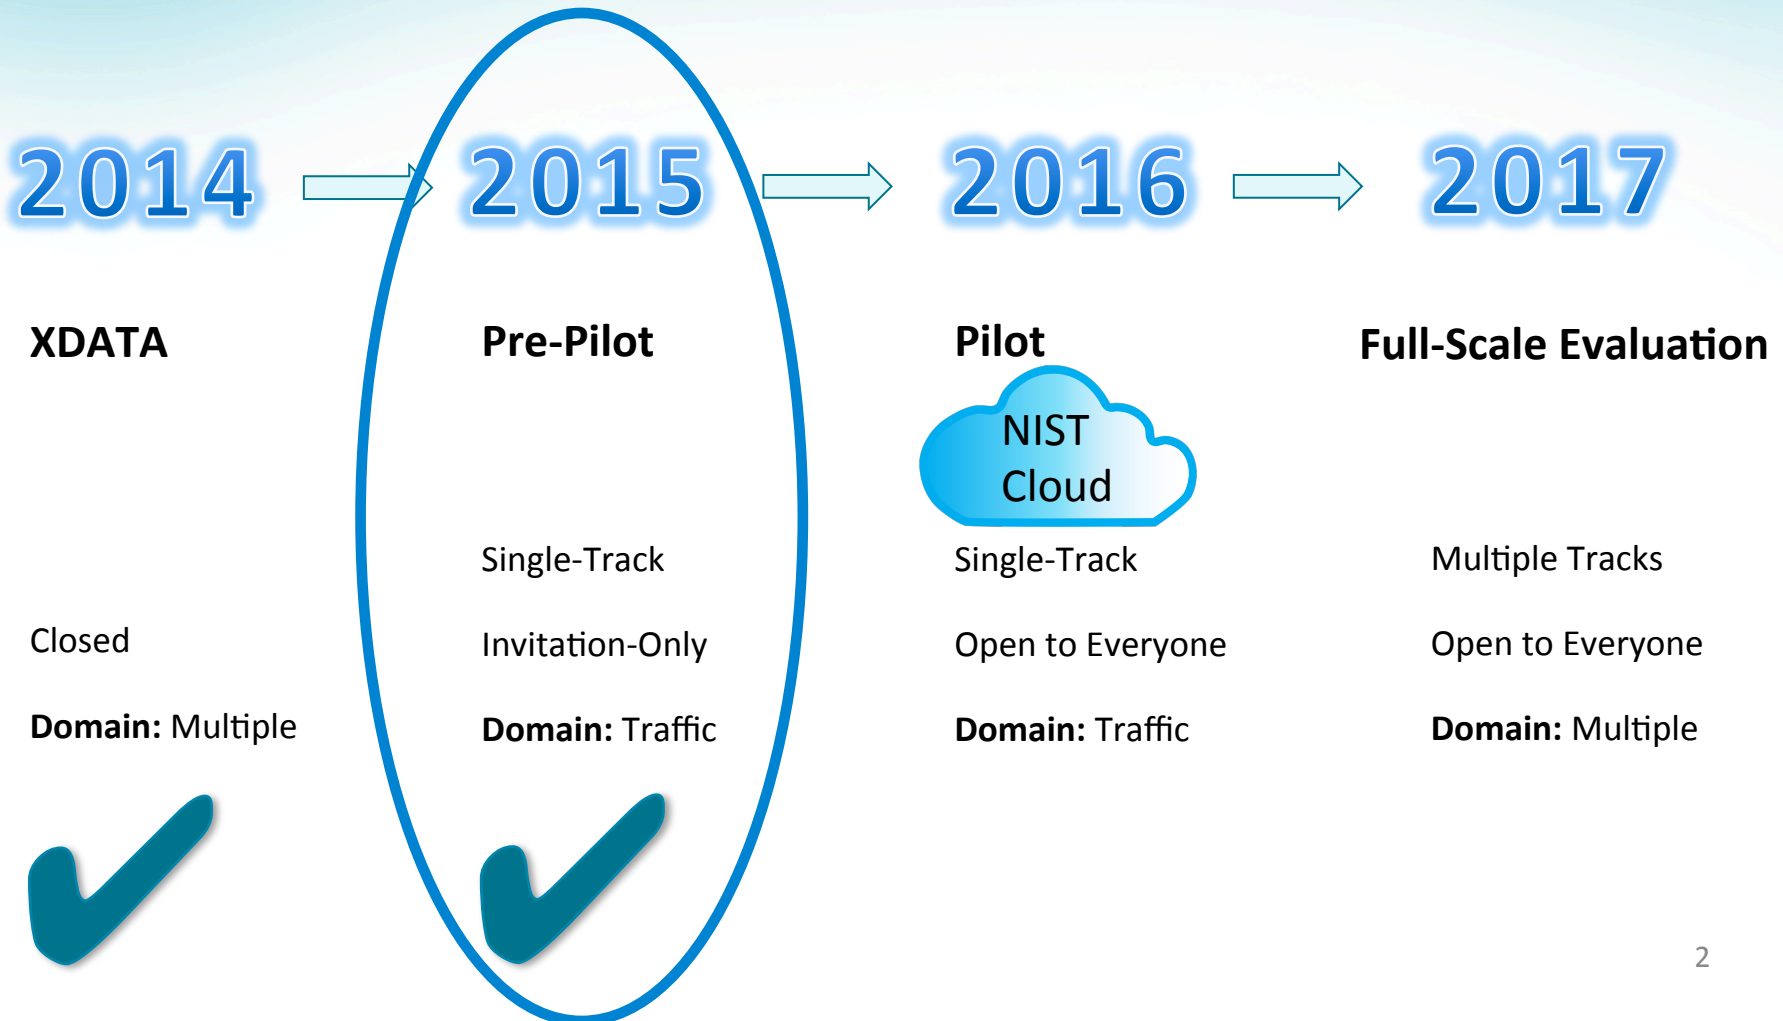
2014 2015 2016 2017

XDATA

Closed

**Domain:** Multiple

Pre-Pilot

Single-Track

Invitation-Only

**Domain:** Traffic

Pilot

NIST Cloud

Single-Track

Open to Everyone

**Domain:** Traffic

Full-Scale Evaluation

Multiple Tracks

Open to Everyone

**Domain:** Multiple

2